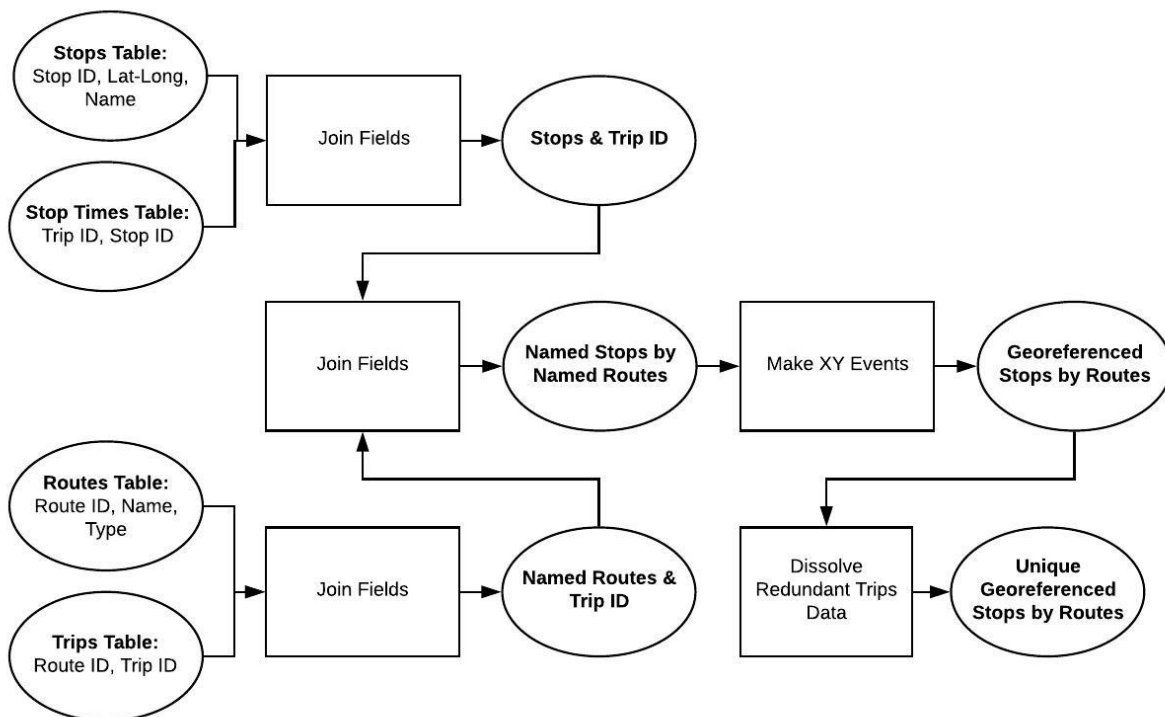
**Stops Table:** Stop ID, Lat-Long, Name

**Stop Times Table:** Trip ID, Stop ID

Join Fields

**Stops & Trip ID**

Join Fields

**Named Stops by Named Routes**

Make XY Events

**Georeferenced Stops by Routes**

**Routes Table:** Route ID, Name, Type

**Trips Table:** Route ID, Trip ID

Join Fields

**Named Routes & Trip ID**

Dissolve Redundant Trips Data

**Unique Georeferenced Stops by Routes**